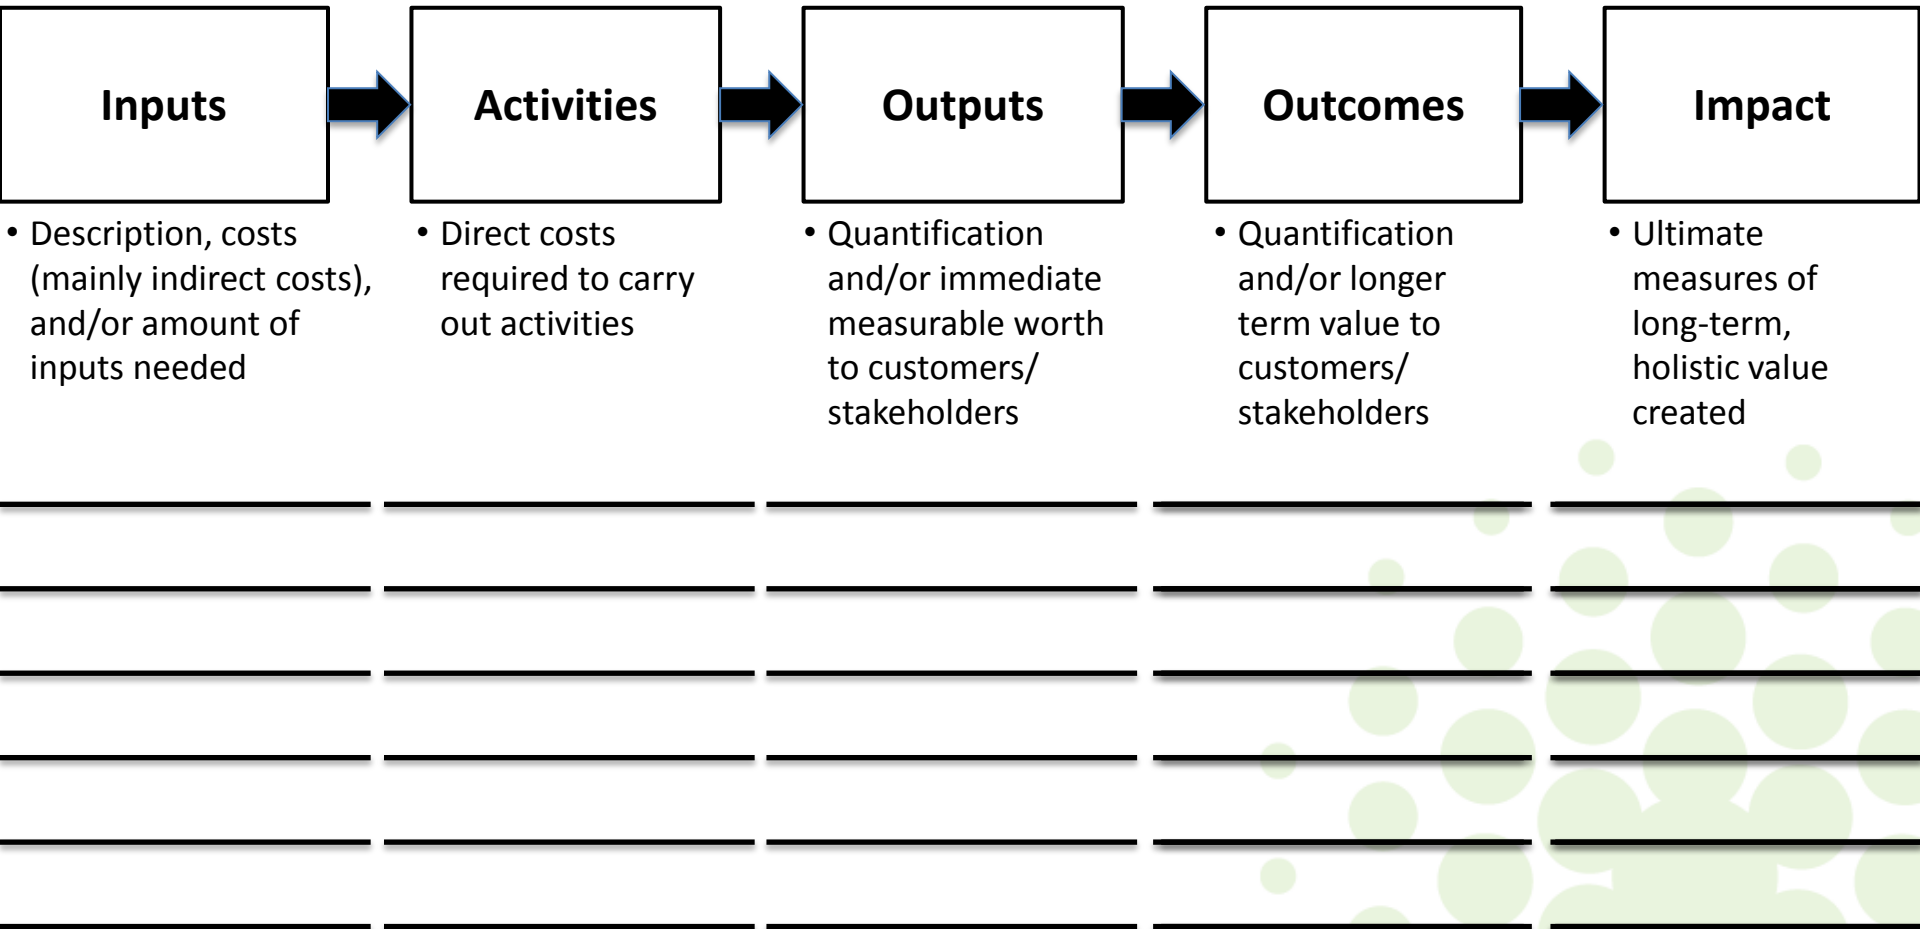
Inputs

Activities

Outputs

Outcomes

Impact

• Description, costs (mainly indirect costs), and/or amount of inputs needed

• Direct costs required to carry out activities

• Quantification and/or immediate measurable worth to customers/ stakeholders

• Quantification and/or longer term value to customers/ stakeholders

• Ultimate measures of long-term, holistic value created